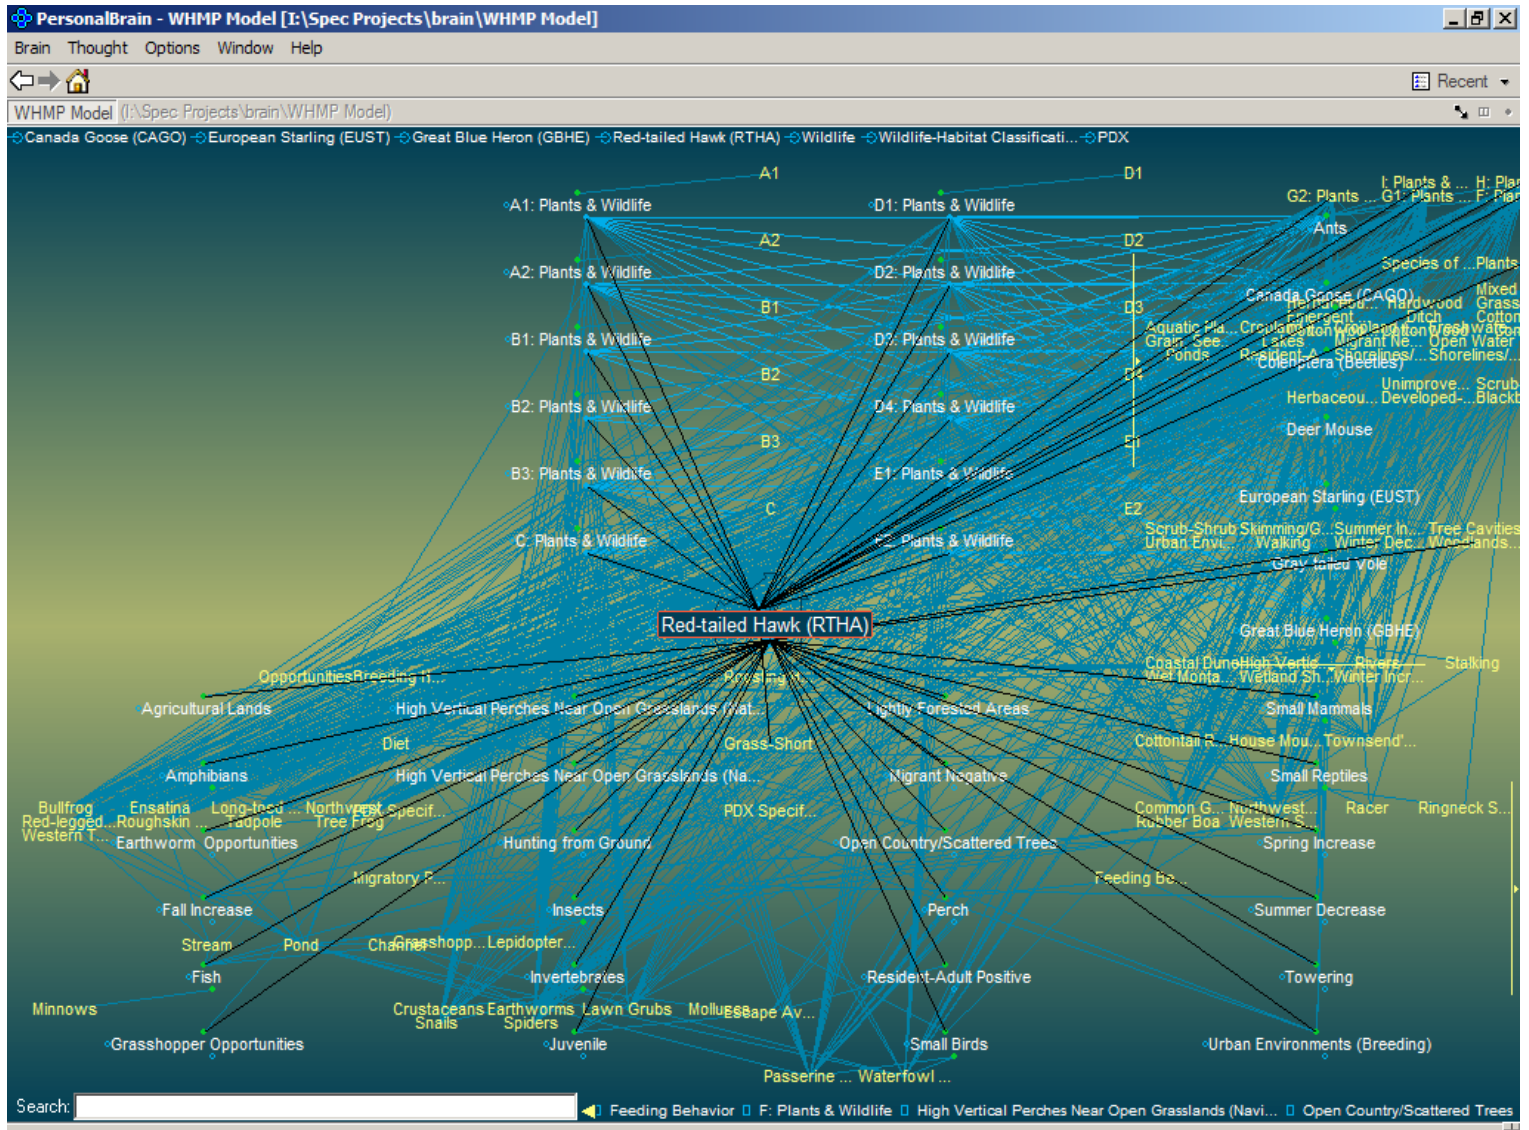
PersonalBrain - WHMP Model [I:\Spec Projects\brain\WHMP Model]

Brain Thought Options Window Help

Recent

WHMP Model (I:\Spec Projects\brain\WHMP Model)

Canada Goose (CAGO) European Starling (EUST) Great Blue Heron (GBHE) Red-tailed Hawk (RTHA) Wildlife Wildlife-Habitat Classificati... PDX

A1
A1: Plants & Wildlife
A2
A2: Plants & Wildlife
B1
B1: Plants & Wildlife
B2
B2: Plants & Wildlife
B3
B3: Plants & Wildlife
C
C: Plants & Wildlife

D1
D1: Plants & Wildlife
D2
D2: Plants & Wildlife
D3
D3: Plants & Wildlife
D4
D4: Plants & Wildlife
E1
E1: Plants & Wildlife
E2
E2: Plants & Wildlife

G2: Plants ... I: Plants & ... G1: Plants ... H: Plan F: Plan
Ants
Species of ...Plants
Canada Goose (CAGO)
Aquatic Pla... Grain, See... Ponds Coleoptera (Beetles) Lakes Resident A... Hardwood Ditch Migrant Ne... Open Water Shorelines/... Shorelines/... Mixed Grass Cotton
Unimprove... Scrub
Herbaceou... Developed-... Black
Deer Mouse
European Starling (EUST)
Scrub-Shrub Skimming/G... Summer In... Tree Cavities Urban Envi... Walking Winter Dec... Woodlands...
Gray-tailed Vole
Great Blue Heron (GBHE)
Coastal Dune High Vertic... Rivers Stalking Wet Monta... Wetland Sh... Winter Incr...

Red-tailed Hawk (RTHA)

Opportunities Breeding H...
Agricultural Lands
Roosting H...
High Vertical Perches Near Open Grasslands (Nat...
Lightly Forested Areas
Small Mammals
Diet
Grass-Short
Cottontail R... House Mou... Townsend'...
Amphibians
High Vertical Perches Near Open Grasslands (Na...
Migrant Negative
Small Reptiles
Bullfrog Ensatina Long-toed ... Northwest ... PDX Specif... Red-legged... Roughskin ... Tadpole Tree Frog Western T...
PDX Specif...
Common G... Northwest... Racer Ringneck S... Rubber Boa Western S...
Earthworm Opportunities
Hunting from Ground
Open Country/Scattered Trees
Spring Increase
Migratory P...
Feeding Be...
Fall Increase
Insects
Perch
Summer Decrease
Stream Pond Channel Grasshopp... Lepidopter...
Fish
Invertebrates
Resident-Adult Positive
Towering
Minnows
Crustaceans Earthworms Lawn Grubs Mollusks Escape Av... Snails Spiders
Grasshopper Opportunities
Juvenile
Small Birds
Urban Environments (Breeding)
Passerine ... Waterfowl ...

Search: Feeding Behavior F: Plants & Wildlife High Vertical Perches Near Open Grasslands (Navi... Open Country/Scattered Trees